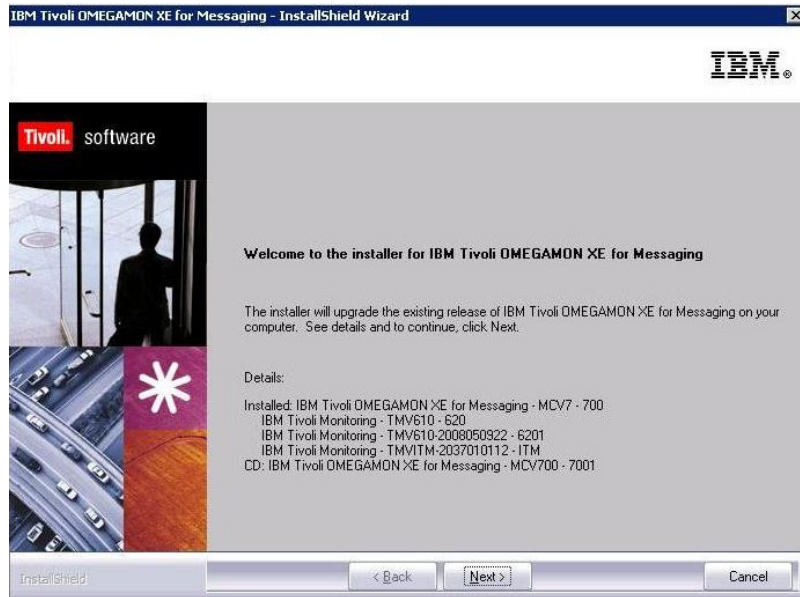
IBM Tivoli OMEGAMON XE for Messaging - InstallShield Wizard

IBM.

Tivoli. software

Welcome to the installer for IBM Tivoli OMEGAMON XE for Messaging

The installer will upgrade the existing release of IBM Tivoli OMEGAMON XE for Messaging on your computer. See details and to continue, click Next.

Details:

Installed: IBM Tivoli OMEGAMON XE for Messaging - MCV7 - 700
IBM Tivoli Monitoring - TMV610 - 620
IBM Tivoli Monitoring - TMV610-2008050922 - 6201
IBM Tivoli Monitoring - TMVITM-2037010112 - ITM
CD: IBM Tivoli OMEGAMON XE for Messaging - MCV700 - 7001

InstallShield

< Back

Next >

Cancel